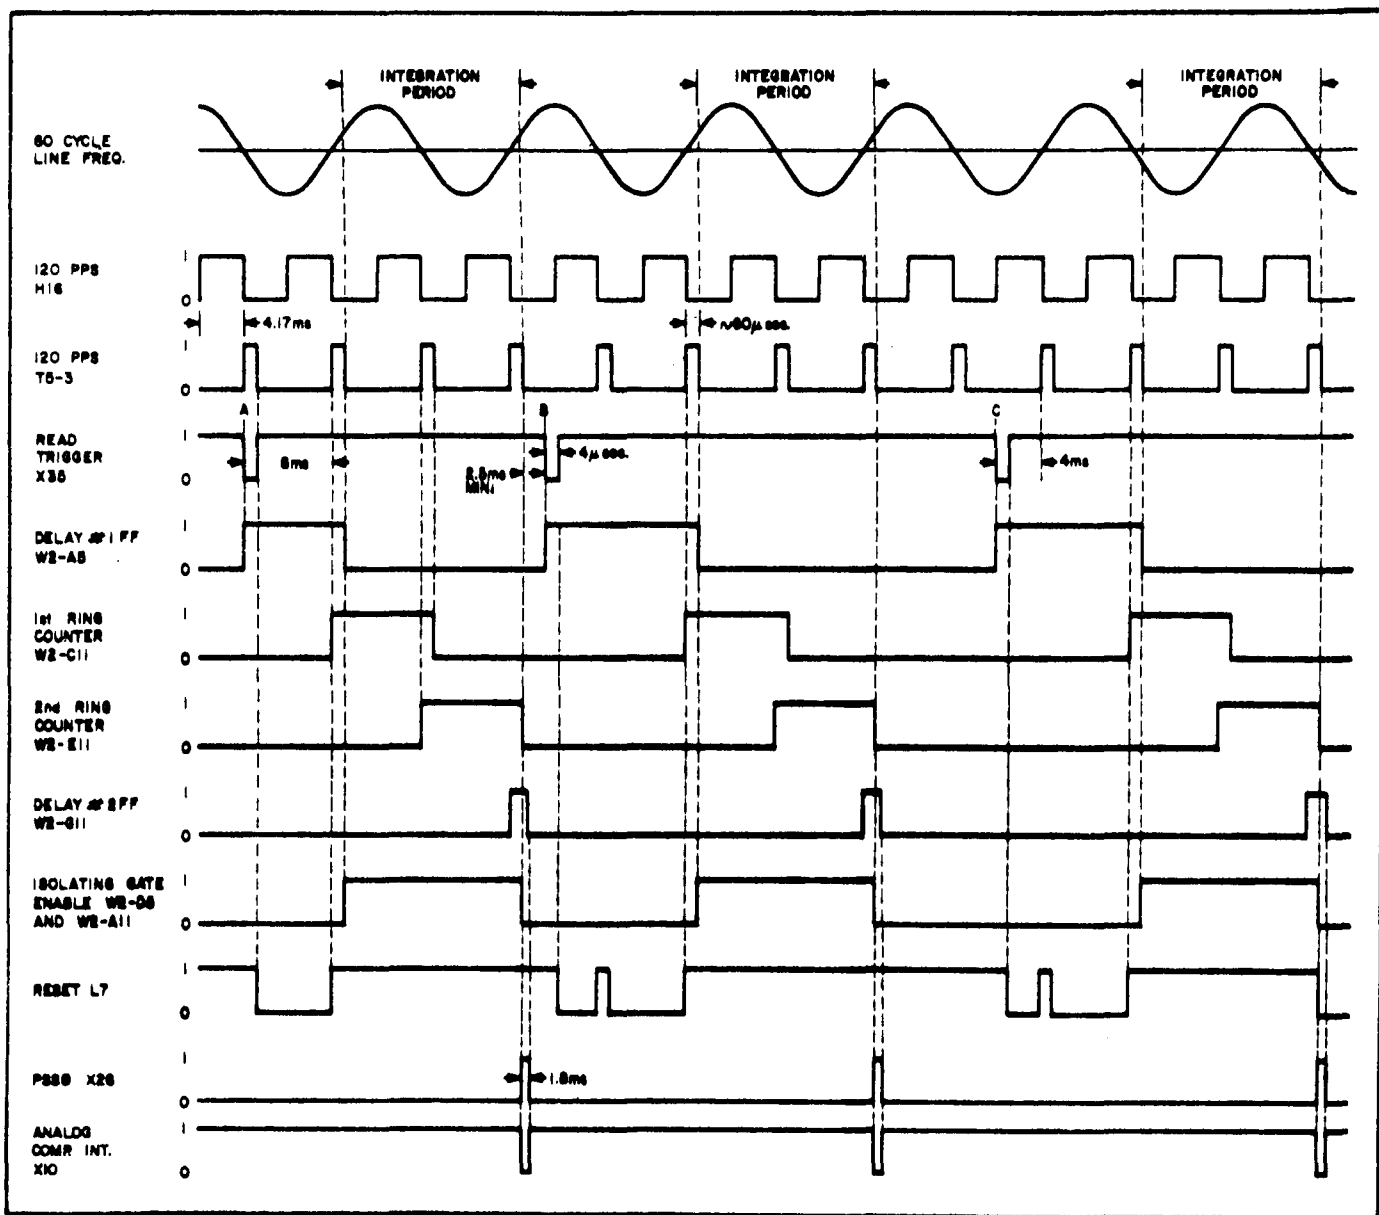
INTEGRATION PERIOD

INTEGRATION PERIOD

INTEGRATION PERIOD

60 CYCLE LINE FREQ.

120 PPS H16

1

0

4.17ms

~60μ sec.

120 PPS T5-3

1

0

A

B

C

READ TRIGGER X35

1

0

8ms

2.5ms MIN.

4μ sec.

4ms

DELAY #1 FF W2-A5

1

0

1st RING COUNTER W2-C11

1

0

2nd RING COUNTER W2-E11

1

0

DELAY #2 FF W2-G11

1

0

ISOLATING GATE ENABLE W2-D8 AND W2-A11

1

0

RESET L7

1

0

PSSB X26

1

0

1.8ms

ANALOG COMP. INT. X10

1

0